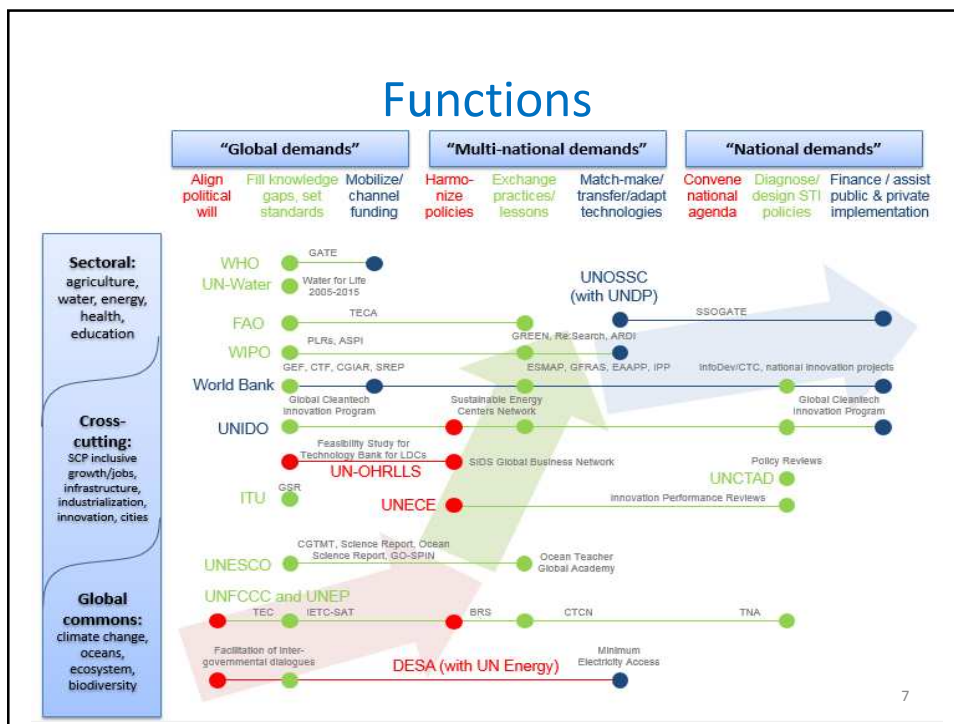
Functions

"Global demands"

"Multi-national demands"

"National demands"

Align political will

Fill knowledge gaps, set standards

Mobilize/ channel funding

Harmonize policies

Exchange practices/ lessons

Match-make/ transfer/adapt technologies

Convene national agenda

Diagnose/ design STI policies

Finance / assist public & private implementation

Sectoral: agriculture, water, energy, health, education

Cross-cutting: SCP inclusive growth/jobs, infrastructure, industrialization, innovation, cities

Global commons: climate change, oceans, ecosystem, biodiversity

WHO

GATE

UN-Water

Water for Life 2005-2015

UNOSSC (with UNDP)

FAO

TECA

SSOGATE

WIPO

PLRs, ASPI

GREEN, Re:Search, ARDI

World Bank

GEF, CTF, CGIAR, SREP

ESMAP, GFRAS, EAAPP, IPP

InfoDev/CTC, national innovation projects

Global Cleantech Innovation Program

Sustainable Energy Centers Network

Global Cleantech Innovation Program

UNIDO

Feasibility Study for Technology Bank for LDCs

UN-OHRLLS

SIDS Global Business Network

Policy Reviews

UNCTAD

ITU

GSR

UNECE

Innovation Performance Reviews

CGTMT, Science Report, Ocean Science Report, GO-SPIN

UNESCO

Ocean Teacher Global Academy

UNFCCC and UNEP

TEC

IETC-SAT

BRS

CTCN

TNA

Facilitation of inter-governmental dialogues

DESA (with UN Energy)

Minimum Electricity Access

7